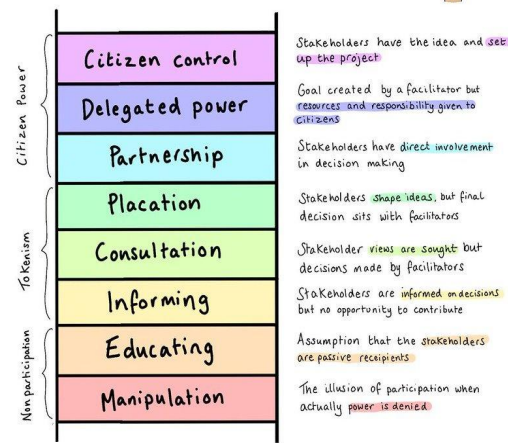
Citizen Power

Tokenism

Non participation

Citizen control

Stakeholders have the idea and set up the project

Delegated power

Goal created by a facilitator but resources and responsibility given to citizens

Partnership

Stakeholders have direct involvement in decision making

Placation

Stakeholders shape ideas, but final decision sits with facilitators

Consultation

Stakeholder views are sought but decisions made by facilitators

Informing

Stakeholders are informed on decisions but no opportunity to contribute

Educating

Assumption that the stakeholders are passive recipients

Manipulation

The illusion of participation when actually power is denied